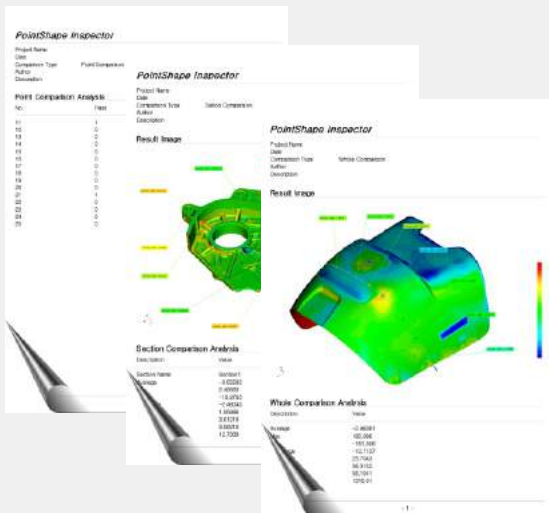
PointShape Inspector

Project Name
Date
Comparison Type Point Comparison
Author
Description

Point Comparison Analysis

| No. | Pass |
|---|---|
| 11 | 1 |
| 12 | 0 |
| 13 | 0 |
| 14 | 0 |
| 15 | 0 |
| 16 | 0 |
| 17 | 0 |
| 18 | 0 |
| 19 | 0 |
| 20 | 0 |
| 21 | 1 |
| 22 | 0 |
| 23 | 0 |
| 24 | 0 |
| 25 | 0 |

PointShape Inspector

Project Name
Date
Comparison Type Section Comparison
Author
Description

Result Image

Section Comparison Analysis

| Description | Value |
|---|---|
| Section Name | Section1 |
| Average | -0.03282 |
| | 2.46669 |
| | -10.9750 |
| | -2.46040 |
| | 1.95466 |
| | 3.61774 |
| | 0.88974 |
| | 12.7008 |

PointShape Inspector

Project Name
Date
Comparison Type Whole Comparison
Author
Description

Result Image

Whole Comparison Analysis

| Description | Value |
|---|---|
| Average | -2.46081 |
| Max | 100.896 |
| | -161.896 |
| | -12.7137 |
| | 25.7063 |
| | 56.9153 |
| | 60.7041 |
| | 1210.01 |

- 1 -